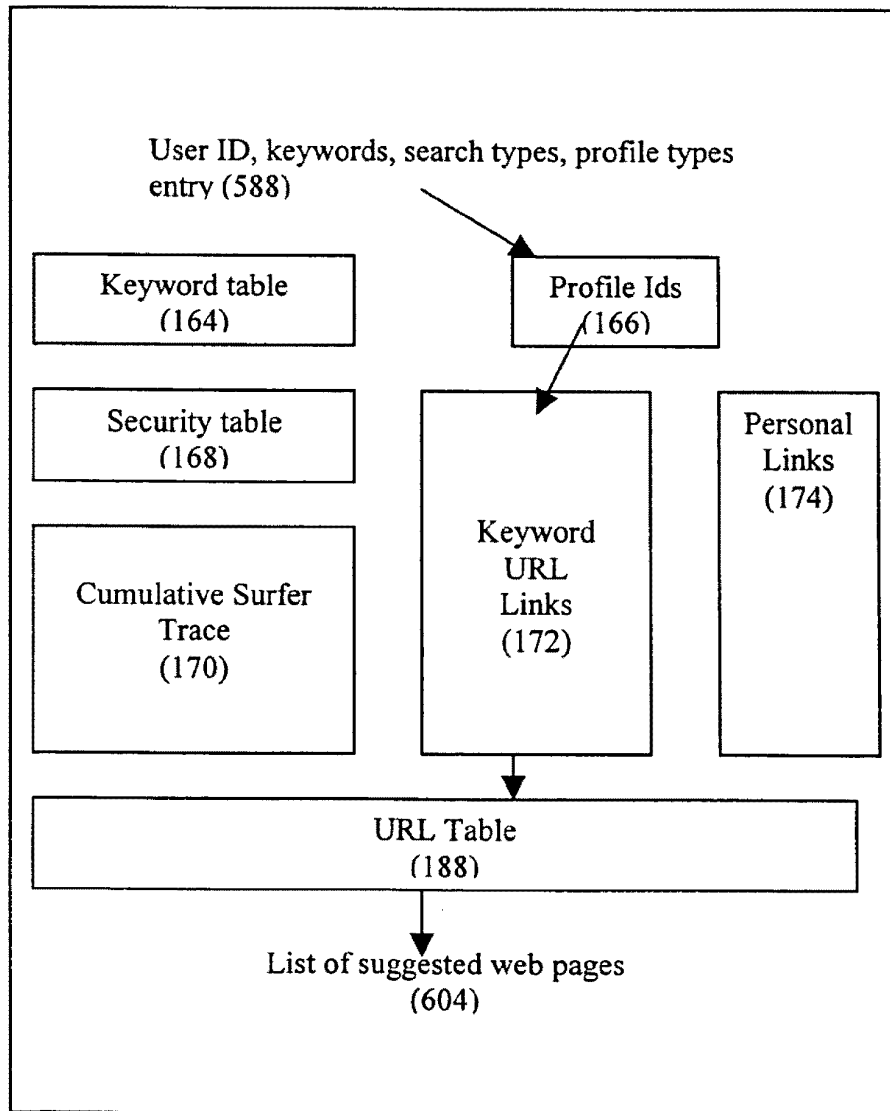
User ID, keywords, search types, profile types entry (588)

Keyword table
(164)

Profile Ids
(166)

Security table
(168)

Keyword
URL
Links
(172)

Personal
Links
(174)

Cumulative Surfer
Trace
(170)

URL Table
(188)

List of suggested web pages
(604)